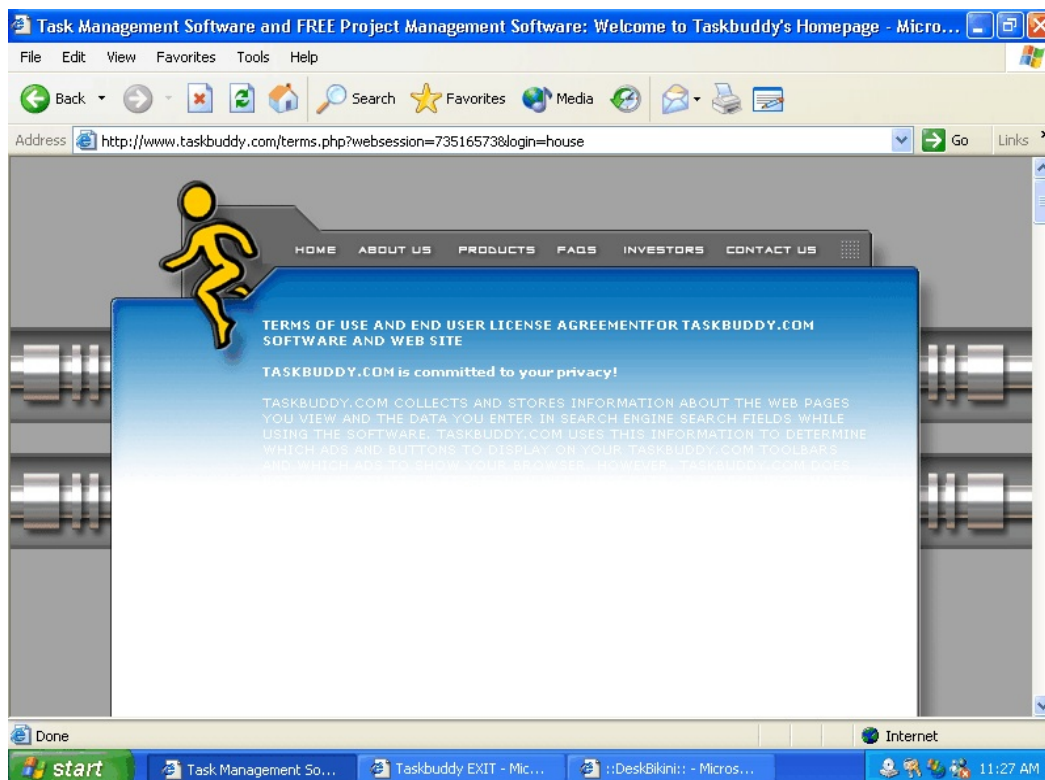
Task Management Software and FREE Project Management Software: Welcome to Taskbuddy's Homepage - Micro...

File Edit View Favorites Tools Help

Back Search Favorites Media

Address http://www.taskbuddy.com/terms.php?websession=73516573&login=house Go Links

HOME ABOUT US PRODUCTS FAQS INVESTORS CONTACT US

TERMS OF USE AND END USER LICENSE AGREEMENTFOR TASKBUDDY.COM SOFTWARE AND WEB SITE

TASKBUDDY.COM is committed to your privacy!

TASKBUDDY.COM COLLECTS AND STORES INFORMATION ABOUT THE WEB PAGES YOU VIEW AND THE DATA YOU ENTER IN SEARCH ENGINE SEARCH FIELDS WHILE USING THE SOFTWARE. TASKBUDDY.COM USES THIS INFORMATION TO DETERMINE WHICH ADS AND BUTTONS TO DISPLAY ON YOUR TASKBUDDY.COM TOOLBARS AND WHICH ADS TO SHOW YOUR BROWSER. HOWEVER, TASKBUDDY.COM DOES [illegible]

Done Internet

start Task Management So... Taskbuddy EXIT - Mic... ::DeskBikini:: - Micros... 11:27 AM